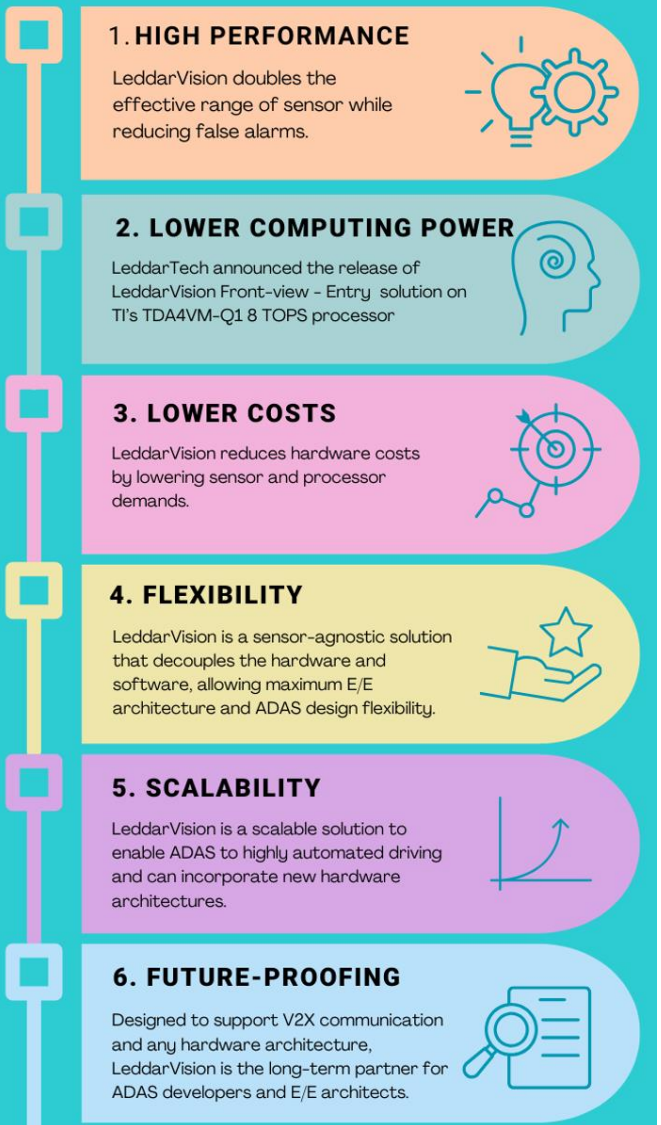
1. HIGH PERFORMANCE

LeddarVision doubles the effective range of sensor while reducing false alarms.

2. LOWER COMPUTING POWER

LeddarTech announced the release of LeddarVision Front-view - Entry solution on TI's TDA4VM-Q1 8 TOPS processor

3. LOWER COSTS

LeddarVision reduces hardware costs by lowering sensor and processor demands.

4. FLEXIBILITY

LeddarVision is a sensor-agnostic solution that decouples the hardware and software, allowing maximum E/E architecture and ADAS design flexibility.

5. SCALABILITY

LeddarVision is a scalable solution to enable ADAS to highly automated driving and can incorporate new hardware architectures.

6. FUTURE-PROOFING

Designed to support V2X communication and any hardware architecture, LeddarVision is the long-term partner for ADAS developers and E/E architects.